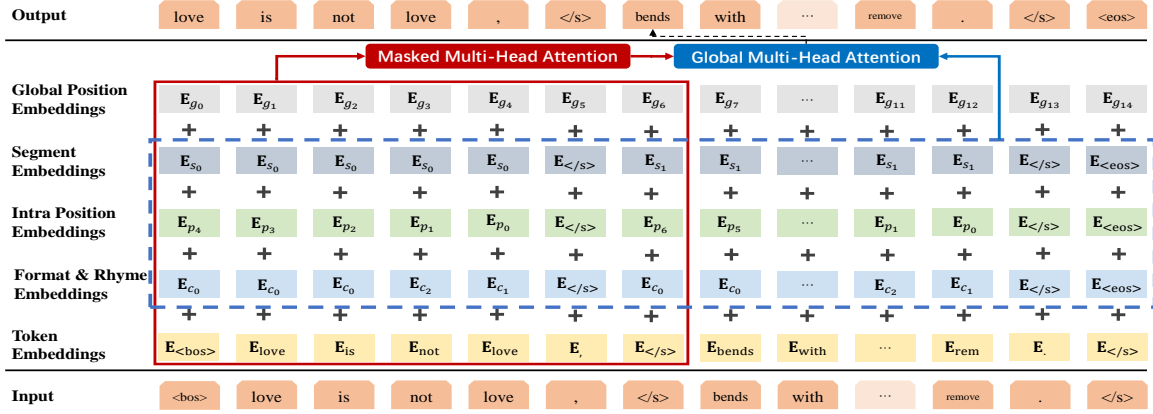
Output love is not love , </s> bends with ... remove . </s> <eos>

Masked Multi-Head Attention

Global Multi-Head Attention

Global Position Embeddings

| $\mathbf{E}_{g_0}$ | $\mathbf{E}_{g_1}$ | $\mathbf{E}_{g_2}$ | $\mathbf{E}_{g_3}$ | $\mathbf{E}_{g_4}$ | $\mathbf{E}_{g_5}$ | $\mathbf{E}_{g_6}$ | $\mathbf{E}_{g_7}$ | ... | $\mathbf{E}_{g_{11}}$ | $\mathbf{E}_{g_{12}}$ | $\mathbf{E}_{g_{13}}$ | $\mathbf{E}_{g_{14}}$ |
|---|---|---|---|---|---|---|---|---|---|---|---|---|
| + | + | + | + | + | + | + | + | + | + | + | + | + |

Segment Embeddings

| $\mathbf{E}_{s_0}$ | $\mathbf{E}_{s_0}$ | $\mathbf{E}_{s_0}$ | $\mathbf{E}_{s_0}$ | $\mathbf{E}_{s_0}$ | $\mathbf{E}_{</s>}$ | $\mathbf{E}_{s_1}$ | $\mathbf{E}_{s_1}$ | ... | $\mathbf{E}_{s_1}$ | $\mathbf{E}_{s_1}$ | $\mathbf{E}_{</s>}$ | $\mathbf{E}_{<eos>}$ |
|---|---|---|---|---|---|---|---|---|---|---|---|---|
| + | + | + | + | + | + | + | + | + | + | + | + | + |

Intra Position Embeddings

| $\mathbf{E}_{p_4}$ | $\mathbf{E}_{p_3}$ | $\mathbf{E}_{p_2}$ | $\mathbf{E}_{p_1}$ | $\mathbf{E}_{p_0}$ | $\mathbf{E}_{</s>}$ | $\mathbf{E}_{p_6}$ | $\mathbf{E}_{p_5}$ | ... | $\mathbf{E}_{p_1}$ | $\mathbf{E}_{p_0}$ | $\mathbf{E}_{</s>}$ | $\mathbf{E}_{<eos>}$ |
|---|---|---|---|---|---|---|---|---|---|---|---|---|
| + | + | + | + | + | + | + | + | + | + | + | + | + |

Format & Rhyme Embeddings

| $\mathbf{E}_{c_0}$ | $\mathbf{E}_{c_0}$ | $\mathbf{E}_{c_0}$ | $\mathbf{E}_{c_2}$ | $\mathbf{E}_{c_1}$ | $\mathbf{E}_{</s>}$ | $\mathbf{E}_{c_0}$ | $\mathbf{E}_{c_0}$ | ... | $\mathbf{E}_{c_2}$ | $\mathbf{E}_{c_1}$ | $\mathbf{E}_{</s>}$ | $\mathbf{E}_{<eos>}$ |
|---|---|---|---|---|---|---|---|---|---|---|---|---|
| + | + | + | + | + | + | + | + | + | + | + | + | + |

Token Embeddings

| $\mathbf{E}_{<bos>}$ | $\mathbf{E}_{love}$ | $\mathbf{E}_{is}$ | $\mathbf{E}_{not}$ | $\mathbf{E}_{love}$ | $\mathbf{E}_{,}$ | $\mathbf{E}_{</s>}$ | $\mathbf{E}_{bends}$ | $\mathbf{E}_{with}$ | ... | $\mathbf{E}_{rem}$ | $\mathbf{E}_{.}$ | $\mathbf{E}_{</s>}$ |
|---|---|---|---|---|---|---|---|---|---|---|---|---|

Input <bos> love is not love , </s> bends with ... remove . </s>